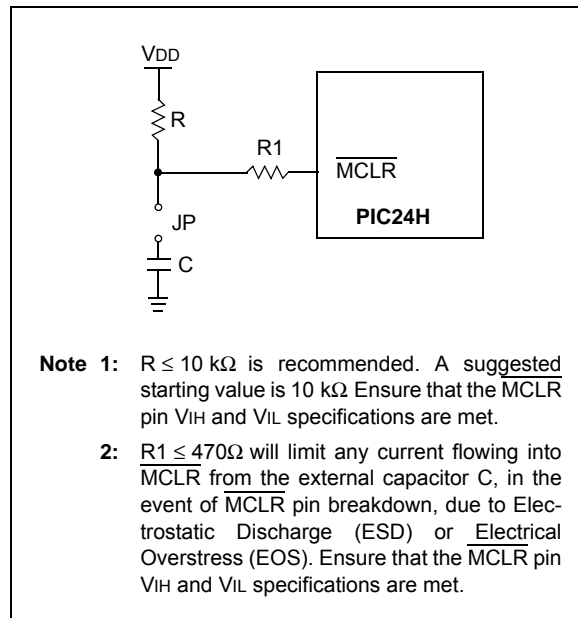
VDD

R

R1

$\overline{MCLR}$

PIC24H

JP

C

**Note 1:** R ≤ 10 kΩ is recommended. A suggested starting value is 10 kΩ Ensure that the $\overline{MCLR}$ pin VIH and VIL specifications are met.

**2:** R1 ≤ 470Ω will limit any current flowing into $\overline{MCLR}$ from the external capacitor C, in the event of $\overline{MCLR}$ pin breakdown, due to Electrostatic Discharge (ESD) or Electrical Overstress (EOS). Ensure that the $\overline{MCLR}$ pin VIH and VIL specifications are met.